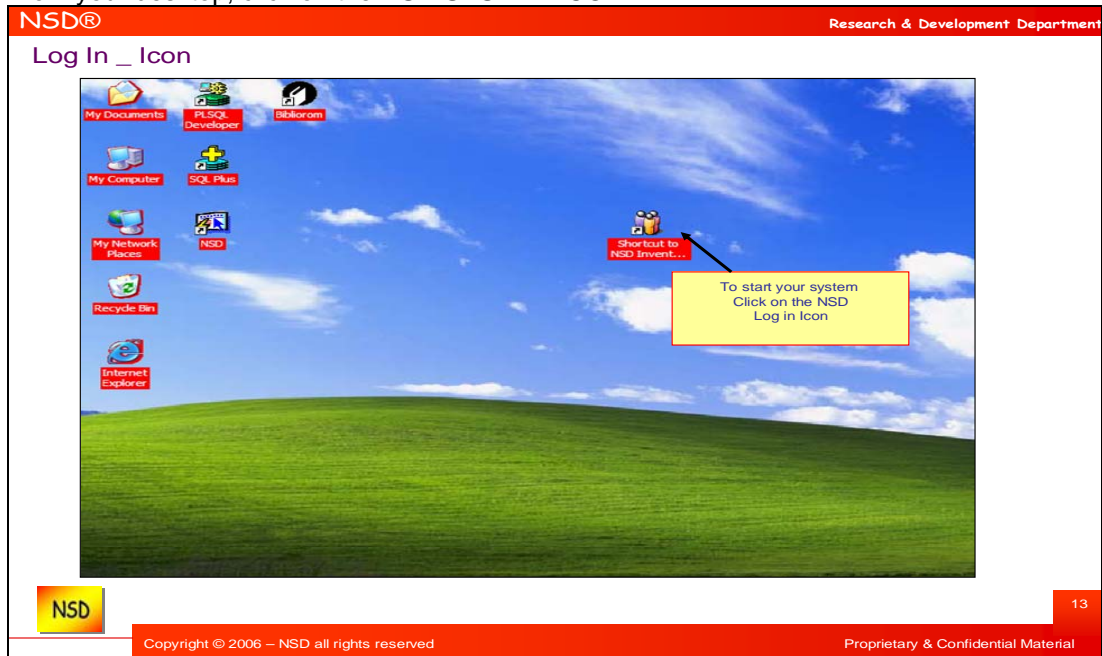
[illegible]

NSD®

Research & Development Department

Log In _ Icon

My Documents

PLSQL Developer

Bibliorom

My Computer

SQL Plus

My Network Places

NSD

Shortcut to NSD Invent...

To start your system Click on the NSD Log in Icon

Recycle Bin

Internet Explorer

NSD

13

Copyright © 2006 – NSD all rights reserved

Proprietary & Confidential Material